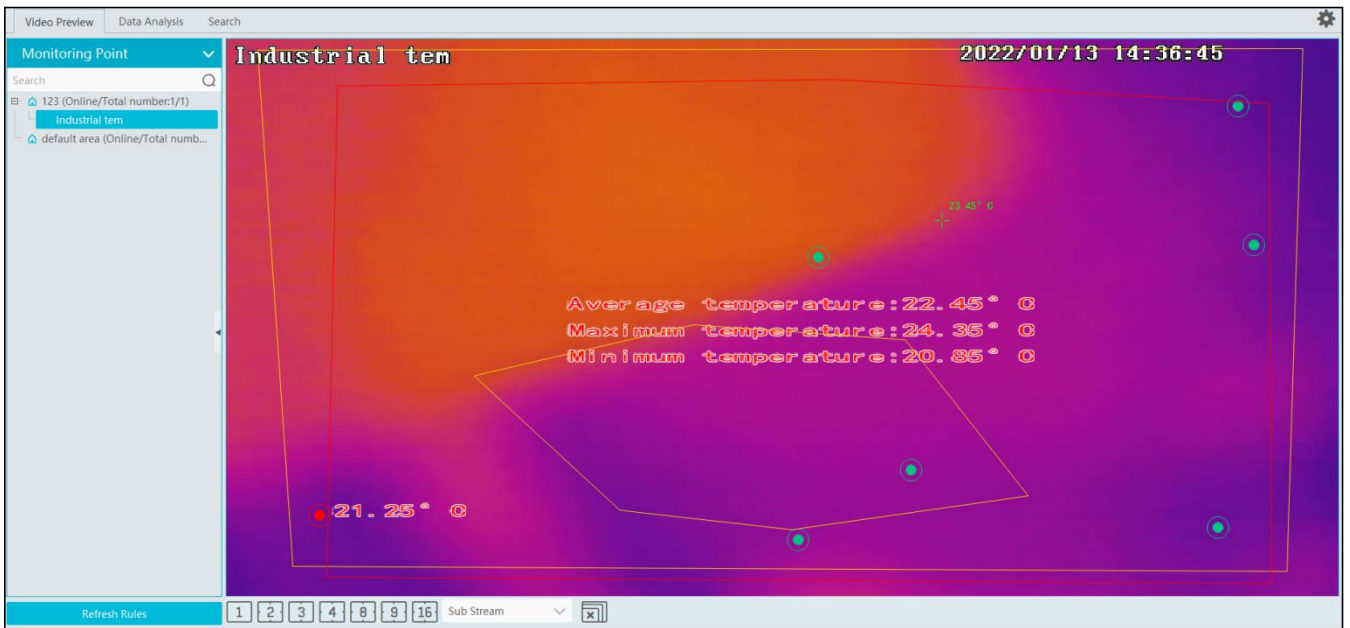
Video Preview Data Analysis Search

Monitoring Point

Search

123 (Online/Total number:1/1)

Industrial tem

default area (Online/Total numb...

Refresh Rules

Industrial tem

2022/01/13 14:36:45

23.45° 0

Average temperature:22.45° C
Maximum temperature:24.35° C
Minimum temperature:20.85° C

21.25° C

1 2 3 4 8 9 16 Sub Stream